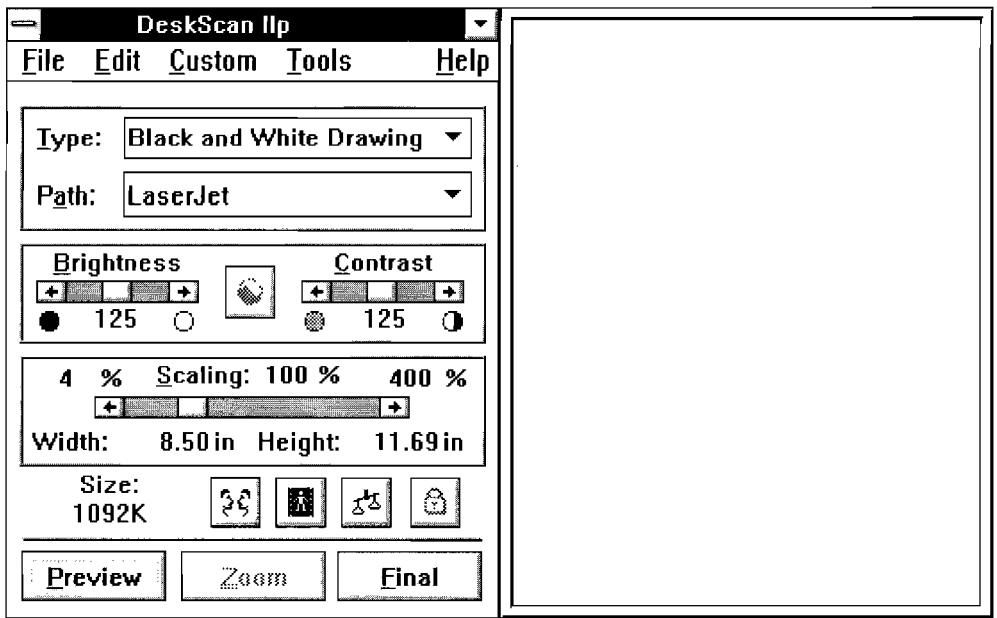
DeskScan IIp

File Edit Custom Tools Help

Type: Black and White Drawing

Path: LaserJet

Brightness

125

Contrast

125

4 % Scaling: 100 % 400 %

Width: 8.50 in Height: 11.69 in

Size: 1092K

Preview Zoom Final